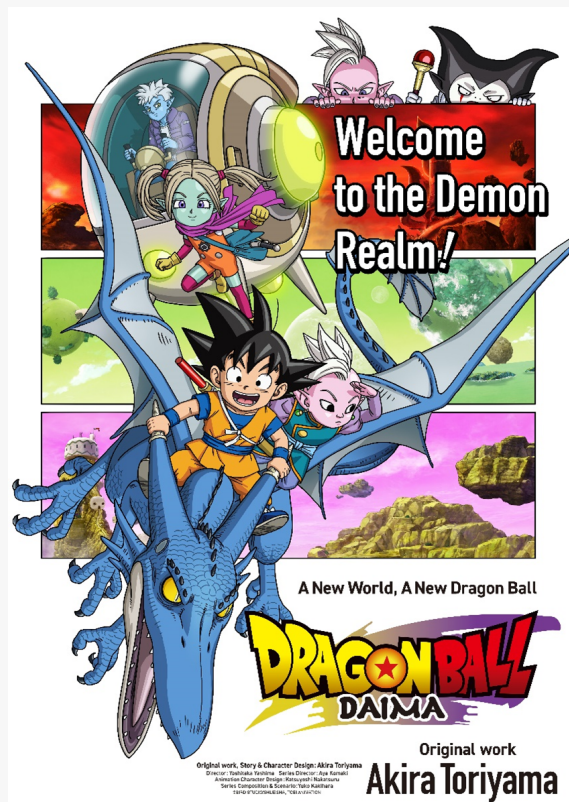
Welcome to the Demon Realm!

A New World, A New Dragon Ball

DRAGON BALL DAIMA

Original work, Story & Character Design: Akira Toriyama
Director: Yoshitaka Yashima Series Director: Aya Komaki
Animation Character Design: Katsuyoshi Nakatsuru
Series Composition & Scenario: Yuko Kakihara
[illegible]

Original work
Akira Toriyama